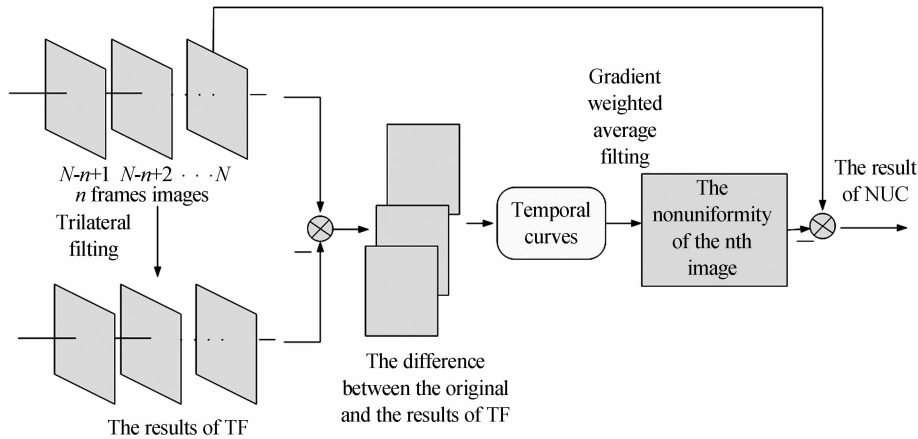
. . .

$N$-$n$+1 $N$-$n$+2 · · · $N$
$n$ frames images

Trilateral filting

. . .

The results of TF

The difference between the original and the results of TF

Temporal curves

Gradient weighted average filting

The nonuniformity of the nth image

The result of NUC